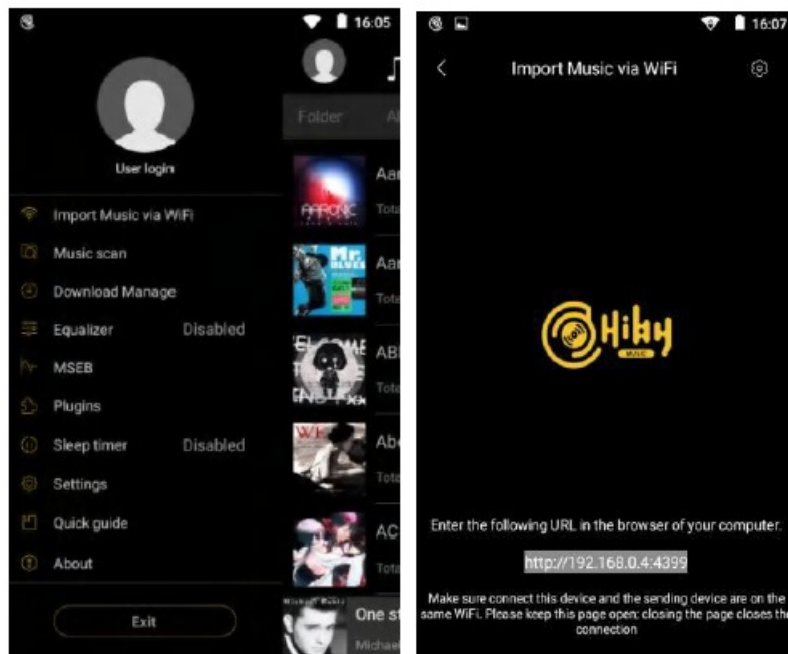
16:05

User login

Import Music via WiFi

Music scan

Download Manage

Equalizer Disabled

MSEB

Plugins

Sleep timer Disabled

Settings

Quick guide

About

Exit

Folder Al

Aa
Tota

Aa
Tota

AB
Tota

Ab
Tota

AC
Tota

One st
Michae

16:07

Import Music via WiFi

Hiby
MUSIC

Enter the following URL in the browser of your computer.

http://192.168.0.4:4399

Make sure connect this device and the sending device are on the same WiFi. Please keep this page open; closing the page closes the connection